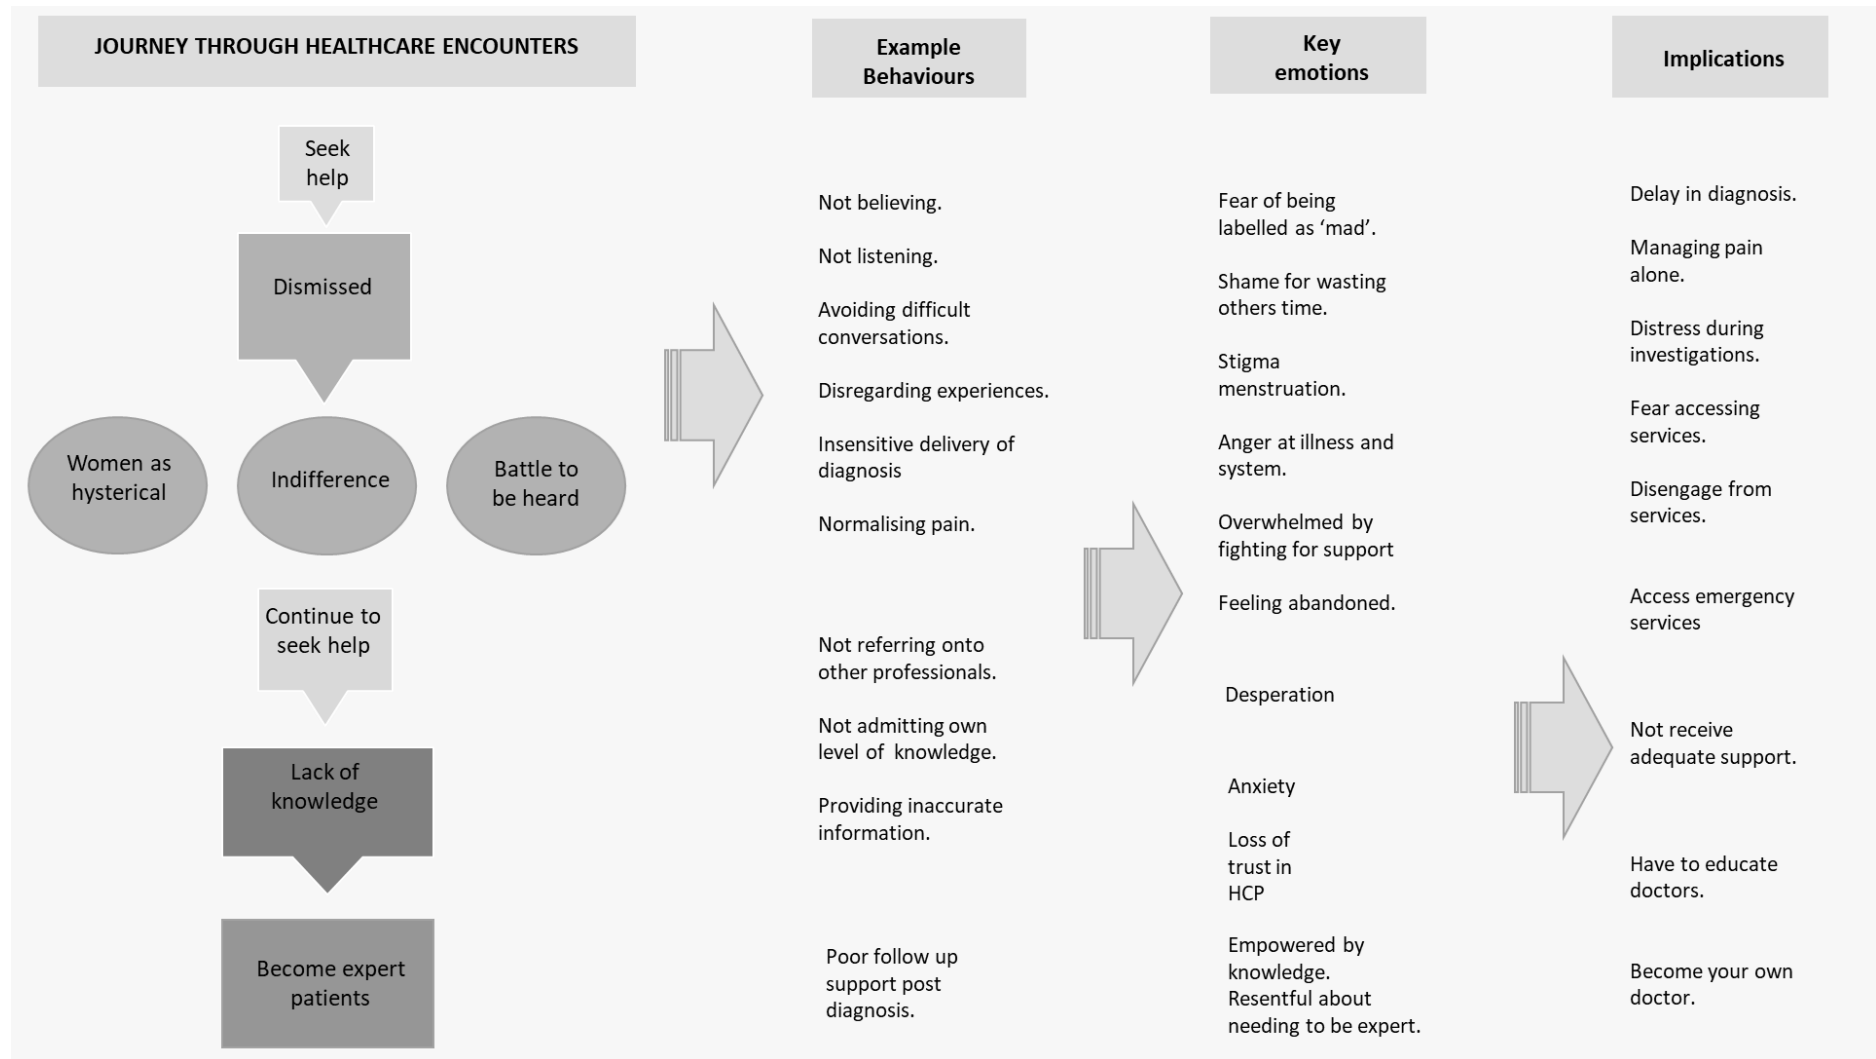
JOURNEY THROUGH HEALTHCARE ENCOUNTERS

Seek help

Dismissed

Women as hysterical

Indifference

Battle to be heard

Continue to seek help

Lack of knowledge

Become expert patients

Example Behaviours

Not believing.

Not listening.

Avoiding difficult conversations.

Disregarding experiences.

Insensitive delivery of diagnosis

Normalising pain.

Not referring onto other professionals.

Not admitting own level of knowledge.

Providing inaccurate information.

Poor follow up support post diagnosis.

Key emotions

Fear of being labelled as 'mad'.

Shame for wasting others time.

Stigma menstruation.

Anger at illness and system.

Overwhelmed by fighting for support

Feeling abandoned.

Desperation

Anxiety

Loss of trust in HCP

Empowered by knowledge. Resentful about needing to be expert.

Implications

Delay in diagnosis.

Managing pain alone.

Distress during investigations.

Fear accessing services.

Disengage from services.

Access emergency services

Not receive adequate support.

Have to educate doctors.

Become your own doctor.